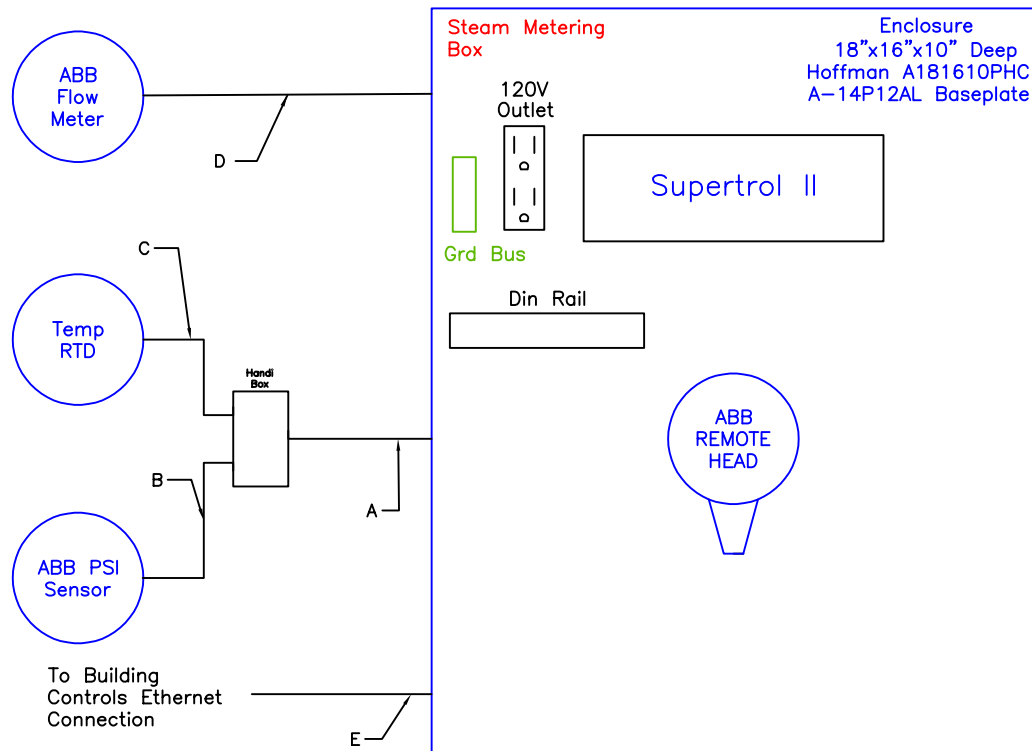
ABB Flow Meter

D

C

Temp RTD

Handi Box

B

ABB PSI Sensor

A

To Building Controls Ethernet Connection

E

Steam Metering Box

Enclosure
18"x16"x10" Deep
Hoffman A181610PHC
A-14P12AL Baseplate

120V Outlet

Grd Bus

Supertrol II

Din Rail

ABB REMOTE HEAD